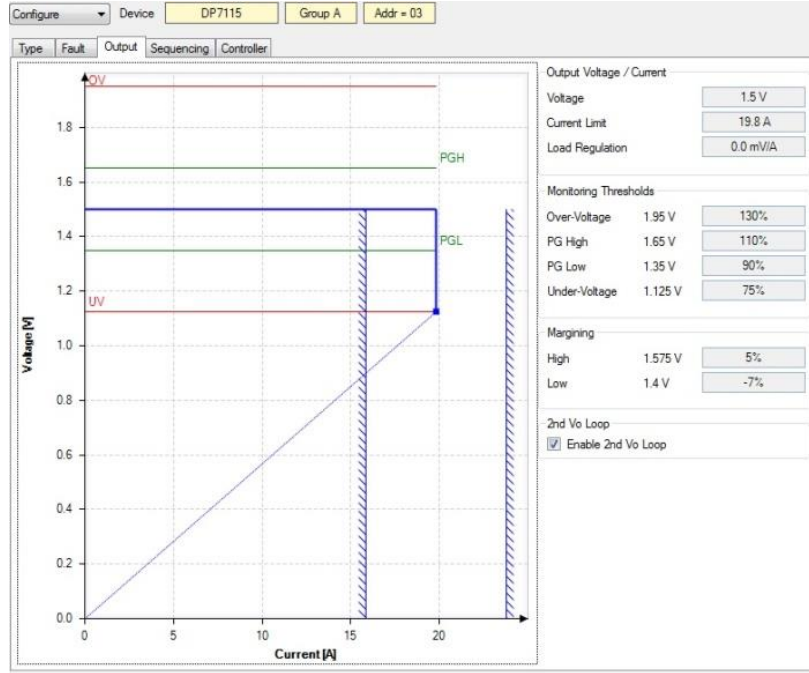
Configure
Device DP7115 Group A Addr = 03

Type Fault Output Sequencing Controller

OV
PGH
PGL
UV
1.8
1.6
1.4
1.2
1.0
0.8
0.6
0.4
0.2
0.0
Voltage [V]
0 5 10 15 20
Current [A]

Output Voltage / Current
Voltage 1.5 V
Current Limit 19.8 A
Load Regulation 0.0 mV/A

Monitoring Thresholds
Over-Voltage 1.95 V 130%
PG High 1.65 V 110%
PG Low 1.35 V 90%
Under-Voltage 1.125 V 75%

Margining
High 1.575 V 5%
Low 1.4 V -7%

2nd Vo Loop
Enable 2nd Vo Loop